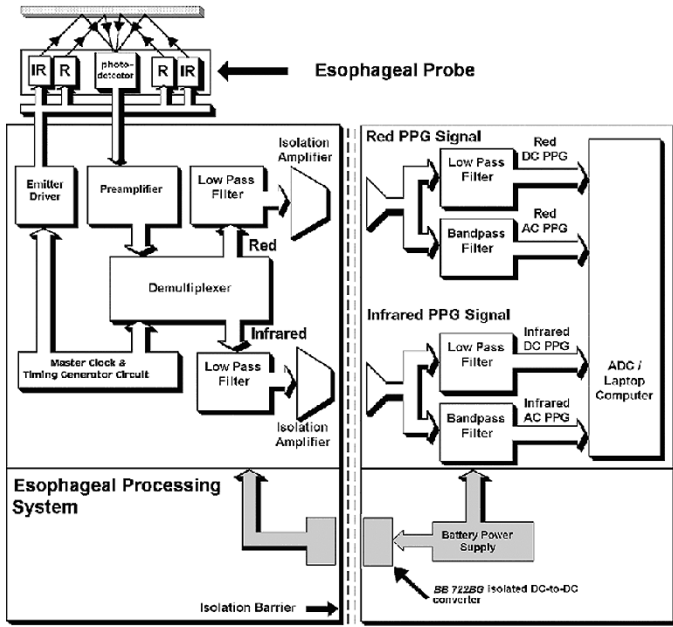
IR R photo-detector R IR

Esophageal Probe

Emitter Driver

Preamplifier

Low Pass Filter

Isolation Amplifier

Red

Demultiplexer

Infrared

Master Clock & Timing Generator Circuit

Low Pass Filter

Isolation Amplifier

Red PPG Signal

Low Pass Filter

Red DC PPG

Bandpass Filter

Red AC PPG

Infrared PPG Signal

Low Pass Filter

Infrared DC PPG

Bandpass Filter

Infrared AC PPG

ADC / Laptop Computer

Esophageal Processing System

Battery Power Supply

BB 722BG Isolated DC-to-DC converter

Isolation Barrier